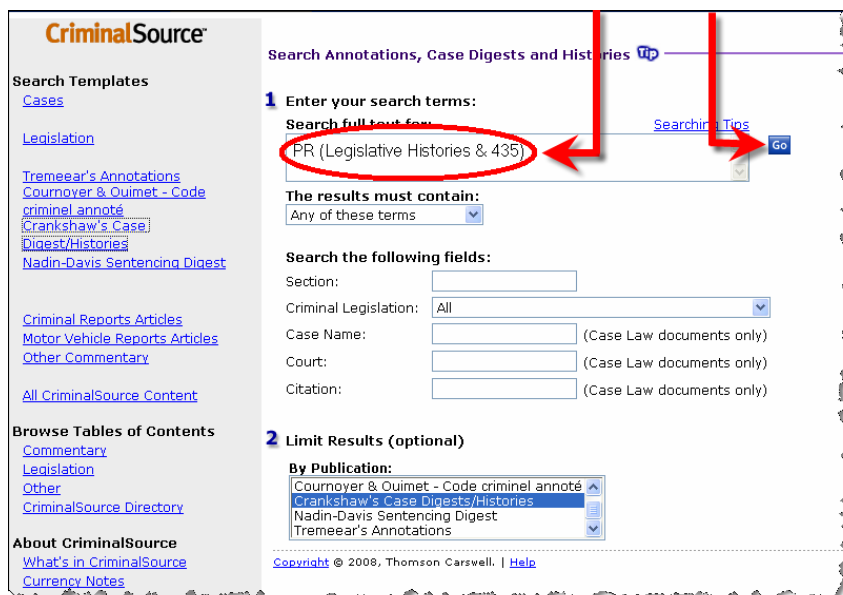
CriminalSource

Search Templates
Cases

Legislation

Tremeear's Annotations
Cournoyer & Ouimet - Code criminel annoté
Crankshaw's Case Digest/Histories
Nadin-Davis Sentencing Digest

Criminal Reports Articles
Motor Vehicle Reports Articles
Other Commentary

All CriminalSource Content

Browse Tables of Contents
Commentary
Legislation
Other
CriminalSource Directory

About CriminalSource
What's in CriminalSource
Currency Notes

Search Annotations, Case Digests and Histories Tip

1 Enter your search terms:
Search full text for:
Searching Tips
PR (Legislative Histories & 435)
Go

The results must contain:
Any of these terms

Search the following fields:
Section:
Criminal Legislation: All
Case Name: (Case Law documents only)
Court: (Case Law documents only)
Citation: (Case Law documents only)

2 Limit Results (optional)
By Publication:
Cournoyer & Ouimet - Code criminel annoté
Crankshaw's Case Digests/Histories
Nadin-Davis Sentencing Digest
Tremeear's Annotations

Copyright © 2008, Thomson Carswell. | Help